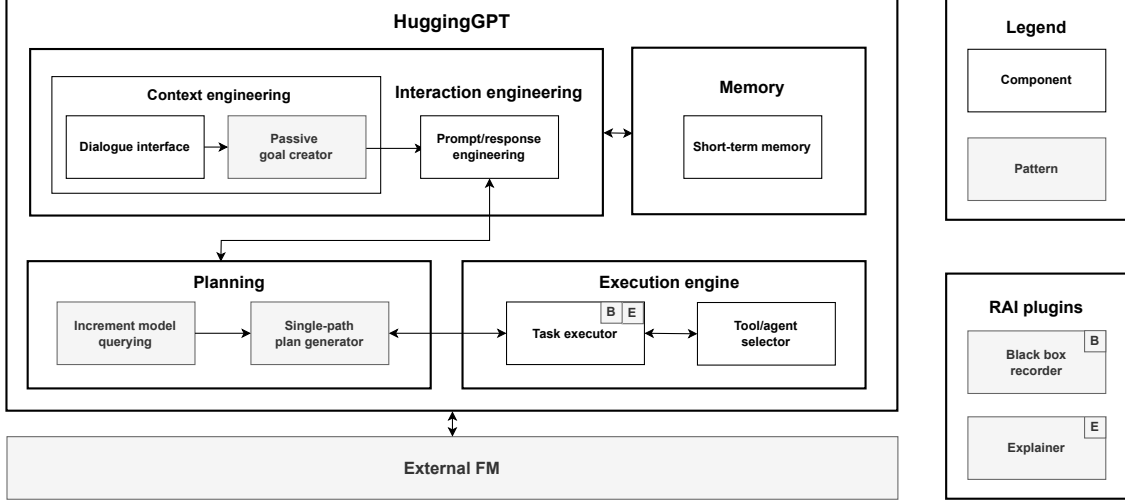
HuggingGPT

Context engineering

Interaction engineering

Dialogue interface

Passive goal creator

Prompt/response engineering

Memory

Short-term memory

Planning

Increment model querying

Single-path plan generator

Execution engine

B E

Task executor

Tool/agent selector

External FM

Legend

Component

Pattern

RAI plugins

B

Black box recorder

E

Explainer